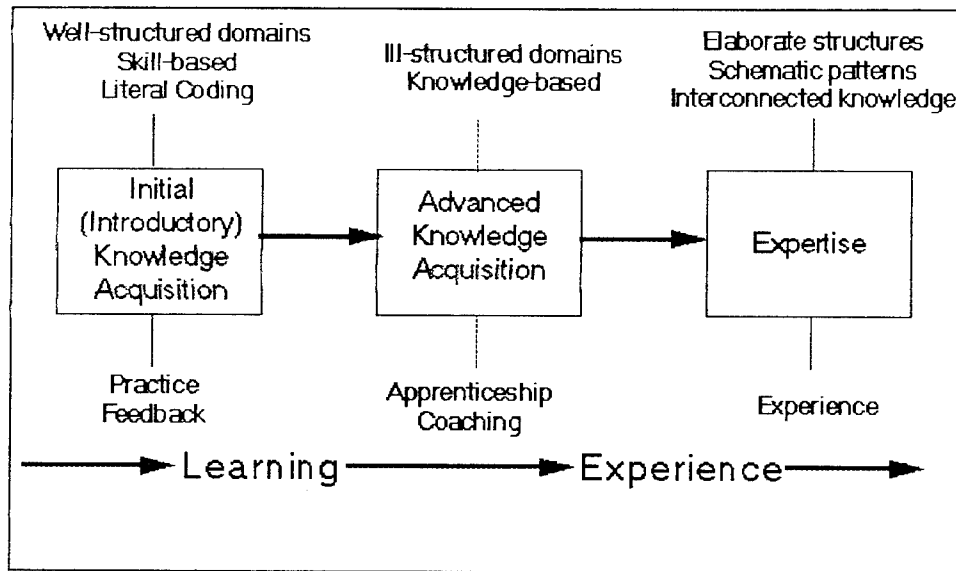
Well-structured domains
Skill-based
Literal Coding

Initial (Introductory) Knowledge Acquisition

Practice
Feedback

Ill-structured domains
Knowledge-based

Advanced Knowledge Acquisition

Apprenticeship
Coaching

Elaborate structures
Schematic patterns
Interconnected knowledge

Expertise

Experience

Learning

Experience